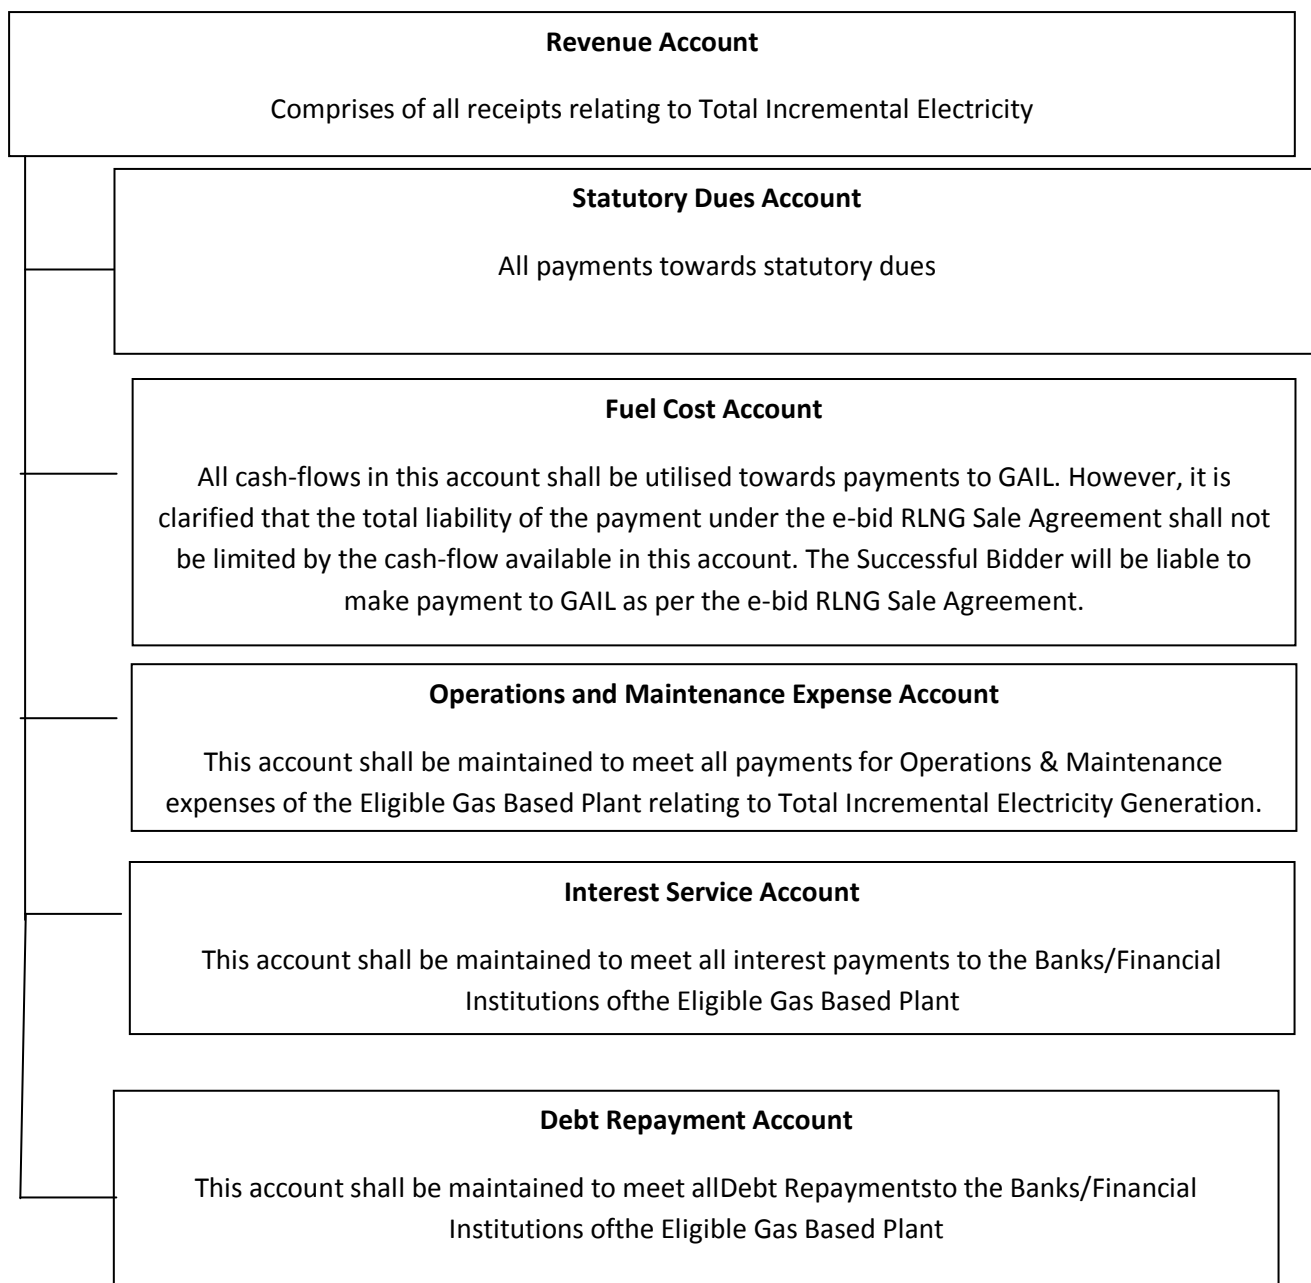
**Revenue Account**

Comprises of all receipts relating to Total Incremental Electricity

**Statutory Dues Account**

All payments towards statutory dues

**Fuel Cost Account**

All cash-flows in this account shall be utilised towards payments to GAIL. However, it is clarified that the total liability of the payment under the e-bid RLNG Sale Agreement shall not be limited by the cash-flow available in this account. The Successful Bidder will be liable to make payment to GAIL as per the e-bid RLNG Sale Agreement.

**Operations and Maintenance Expense Account**

This account shall be maintained to meet all payments for Operations & Maintenance expenses of the Eligible Gas Based Plant relating to Total Incremental Electricity Generation.

**Interest Service Account**

This account shall be maintained to meet all interest payments to the Banks/Financial Institutions ofthe Eligible Gas Based Plant

**Debt Repayment Account**

This account shall be maintained to meet allDebt Repaymentsto the Banks/Financial Institutions ofthe Eligible Gas Based Plant